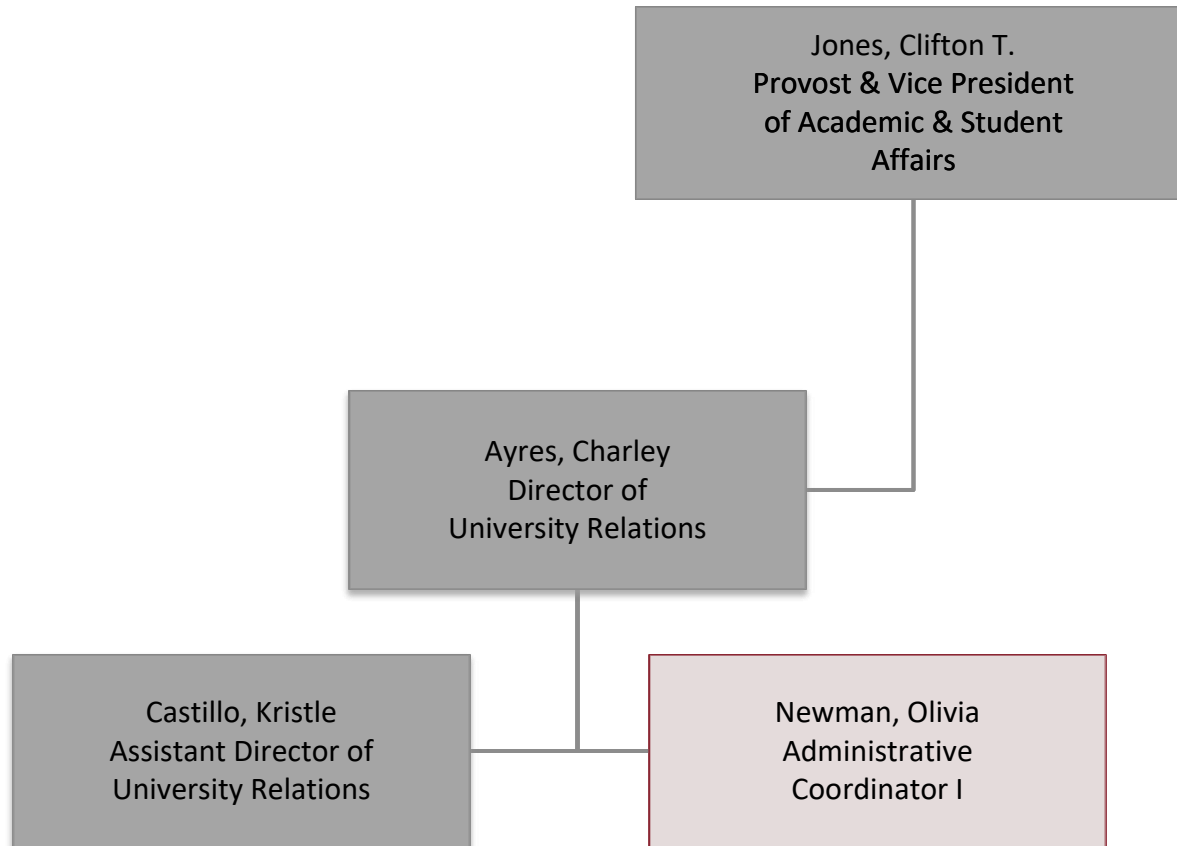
Jones, Clifton T.
Provost & Vice President of Academic & Student Affairs

Ayres, Charley
Director of University Relations

Castillo, Kristle
Assistant Director of University Relations

Newman, Olivia
Administrative Coordinator I